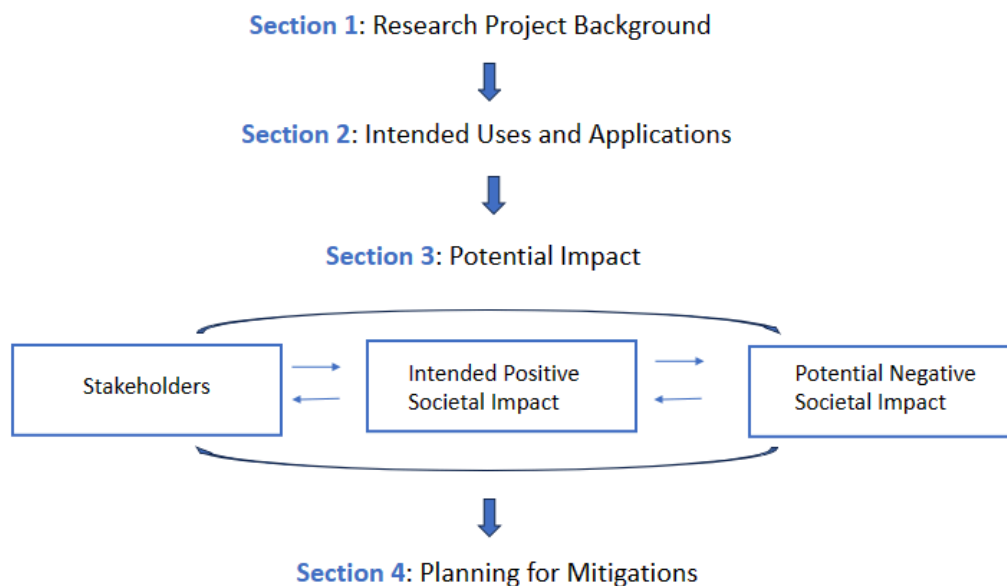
Section 1: Research Project Background

Section 2: Intended Uses and Applications

Section 3: Potential Impact

Stakeholders

Intended Positive Societal Impact

Potential Negative Societal Impact

Section 4: Planning for Mitigations